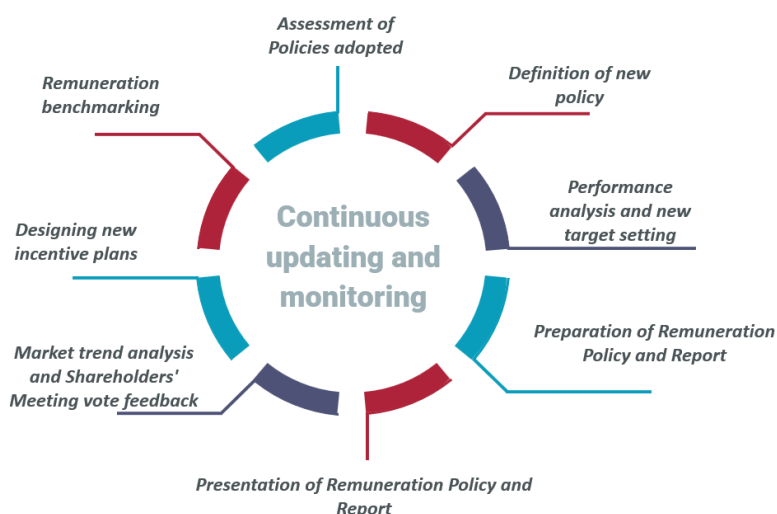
Assessment of Policies adopted

Definition of new policy

Performance analysis and new target setting

Preparation of Remuneration Policy and Report

Presentation of Remuneration Policy and Report

Market trend analysis and Shareholders' Meeting vote feedback

Designing new incentive plans

Remuneration benchmarking

Continuous updating and monitoring